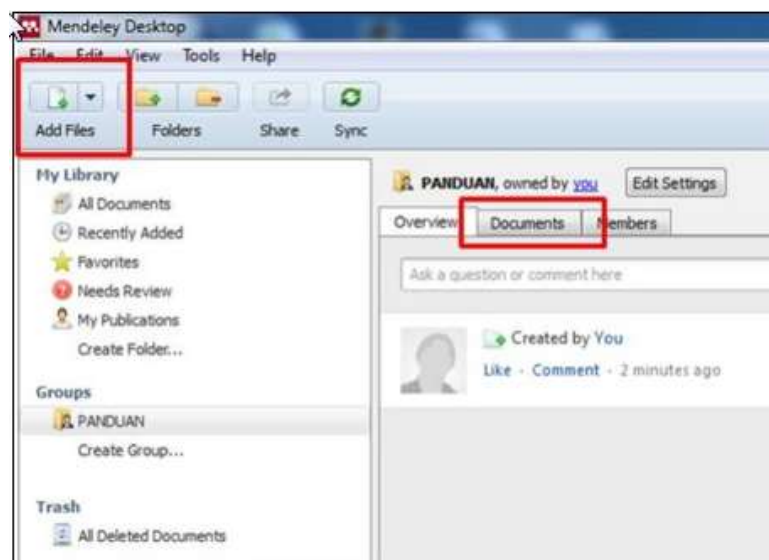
Mendeley Desktop

File Edit View Tools Help

Add Files Folders Share Sync

My Library
All Documents
Recently Added
Favorites
Needs Review
My Publications
Create Folder...

Groups
PANDUAN
Create Group...

Trash
All Deleted Documents

PANDUAN, owned by you Edit Settings

Overview Documents Members

Ask a question or comment here

Created by You
Like · Comment · 2 minutes ago